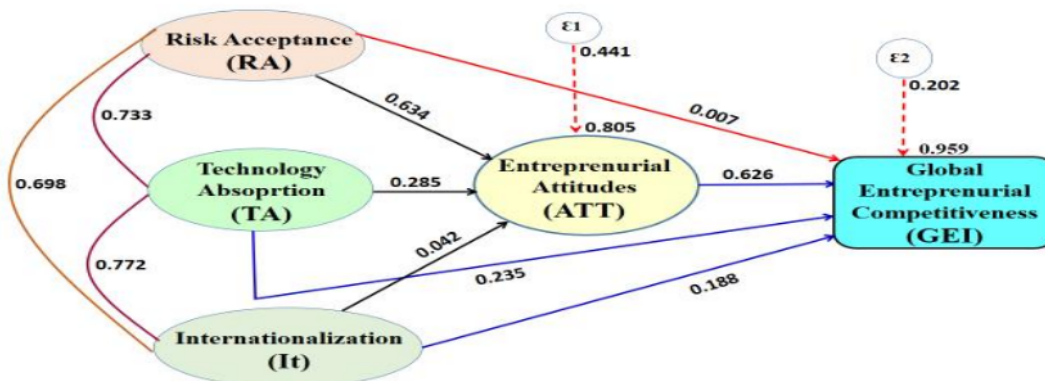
Risk Acceptance (RA)

ε1

0.441

ε2

0.202

0.733

0.634

0.007

0.805

0.959

0.698

Technology Absoprtion (TA)

0.285

Entreprenurial Attitudes (ATT)

0.626

Global Entreprenurial Competitiveness (GEI)

0.042

0.772

0.235

0.188

Internationalization (It)